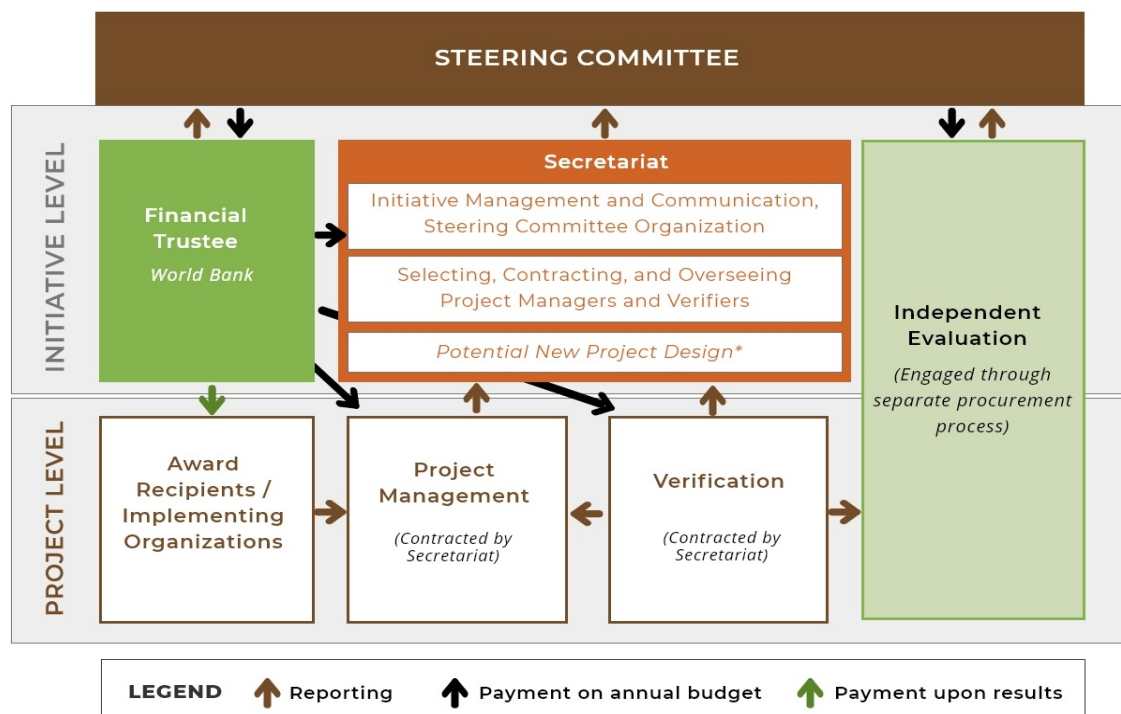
STEERING COMMITTEE

INITIATIVE LEVEL

Financial Trustee
World Bank

Secretariat

Initiative Management and Communication, Steering Committee Organization

Selecting, Contracting, and Overseeing Project Managers and Verifiers

Potential New Project Design*

Independent Evaluation
(Engaged through separate procurement process)

PROJECT LEVEL

Award Recipients / Implementing Organizations

Project Management
(Contracted by Secretariat)

Verification
(Contracted by Secretariat)

LEGEND Reporting Payment on annual budget Payment upon results